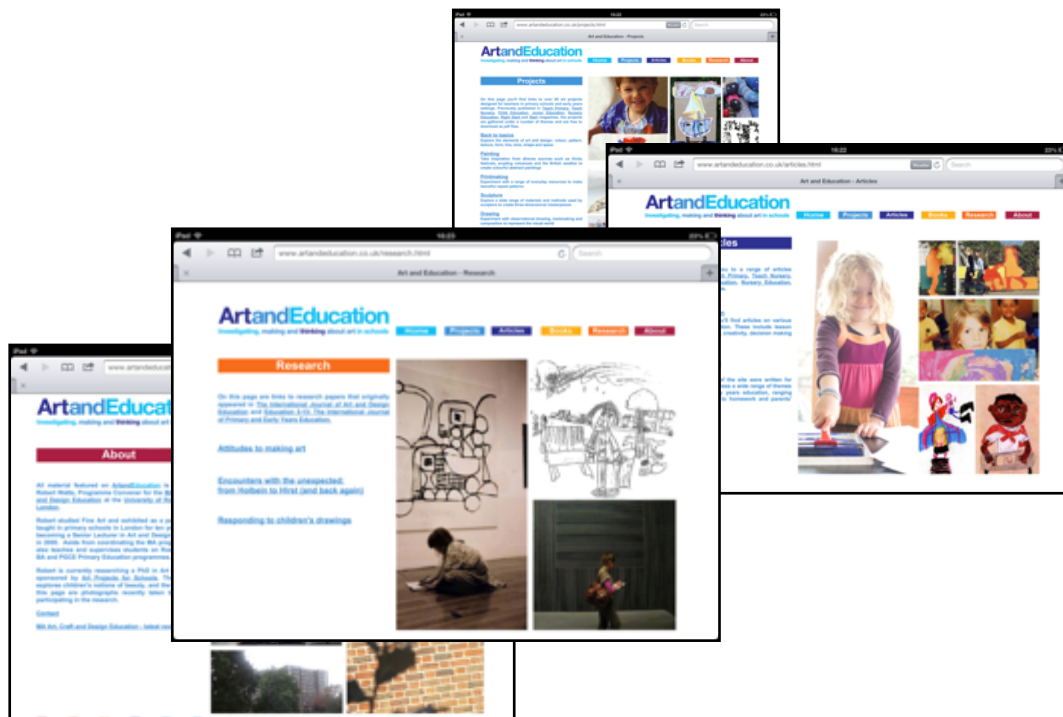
iPad 16:22
www.artandeducation.co.uk/projects.html
Art and Education - Projects
ArtandEducation
Investigating, making and thinking about art in schools
Home Projects Articles Books Research About
Projects
On this page you'll find links to over 90 art projects designed for teachers in primary schools and early years settings. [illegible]
Back to basics
Painting
Printmaking
Sculpture
Drawing

iPad 16:22
www.artandeducation.co.uk/articles.html
Art and Education - Articles
ArtandEducation
Investigating, making and thinking about art in schools
Home Projects Articles Books Research About

iPad 16:23
www.artandeducation.co.uk/research.html
Search
Art and Education - Research
ArtandEducation
Investigating, making and thinking about art in schools
Home Projects Articles Books Research About
Research
On this page are links to research papers that originally appeared in The International Journal of Art and Design Education and Education 3-13: The International Journal of Primary and Early Years Education.
Attitudes to making art
Encounters with the unexpected: from Holbein to Hirst (and back again)
Responding to children's drawings

iPad
www.artandeducati
ArtandEducati
Investigating, making and thinking about art i
About
All material featured on ArtandEducation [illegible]
Robert Watts, Programme Convenor for the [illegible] and Design Education at the University of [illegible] London.
Robert studied Fine Art and exhibited as a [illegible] taught in primary schools in London for ten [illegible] becoming a Senior Lecturer in Art and Design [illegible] in 2000. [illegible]
Robert is currently researching a PhD in Art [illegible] sponsored by Art Projects for Schools. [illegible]
Contact
MA Art, Craft and Design Education - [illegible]